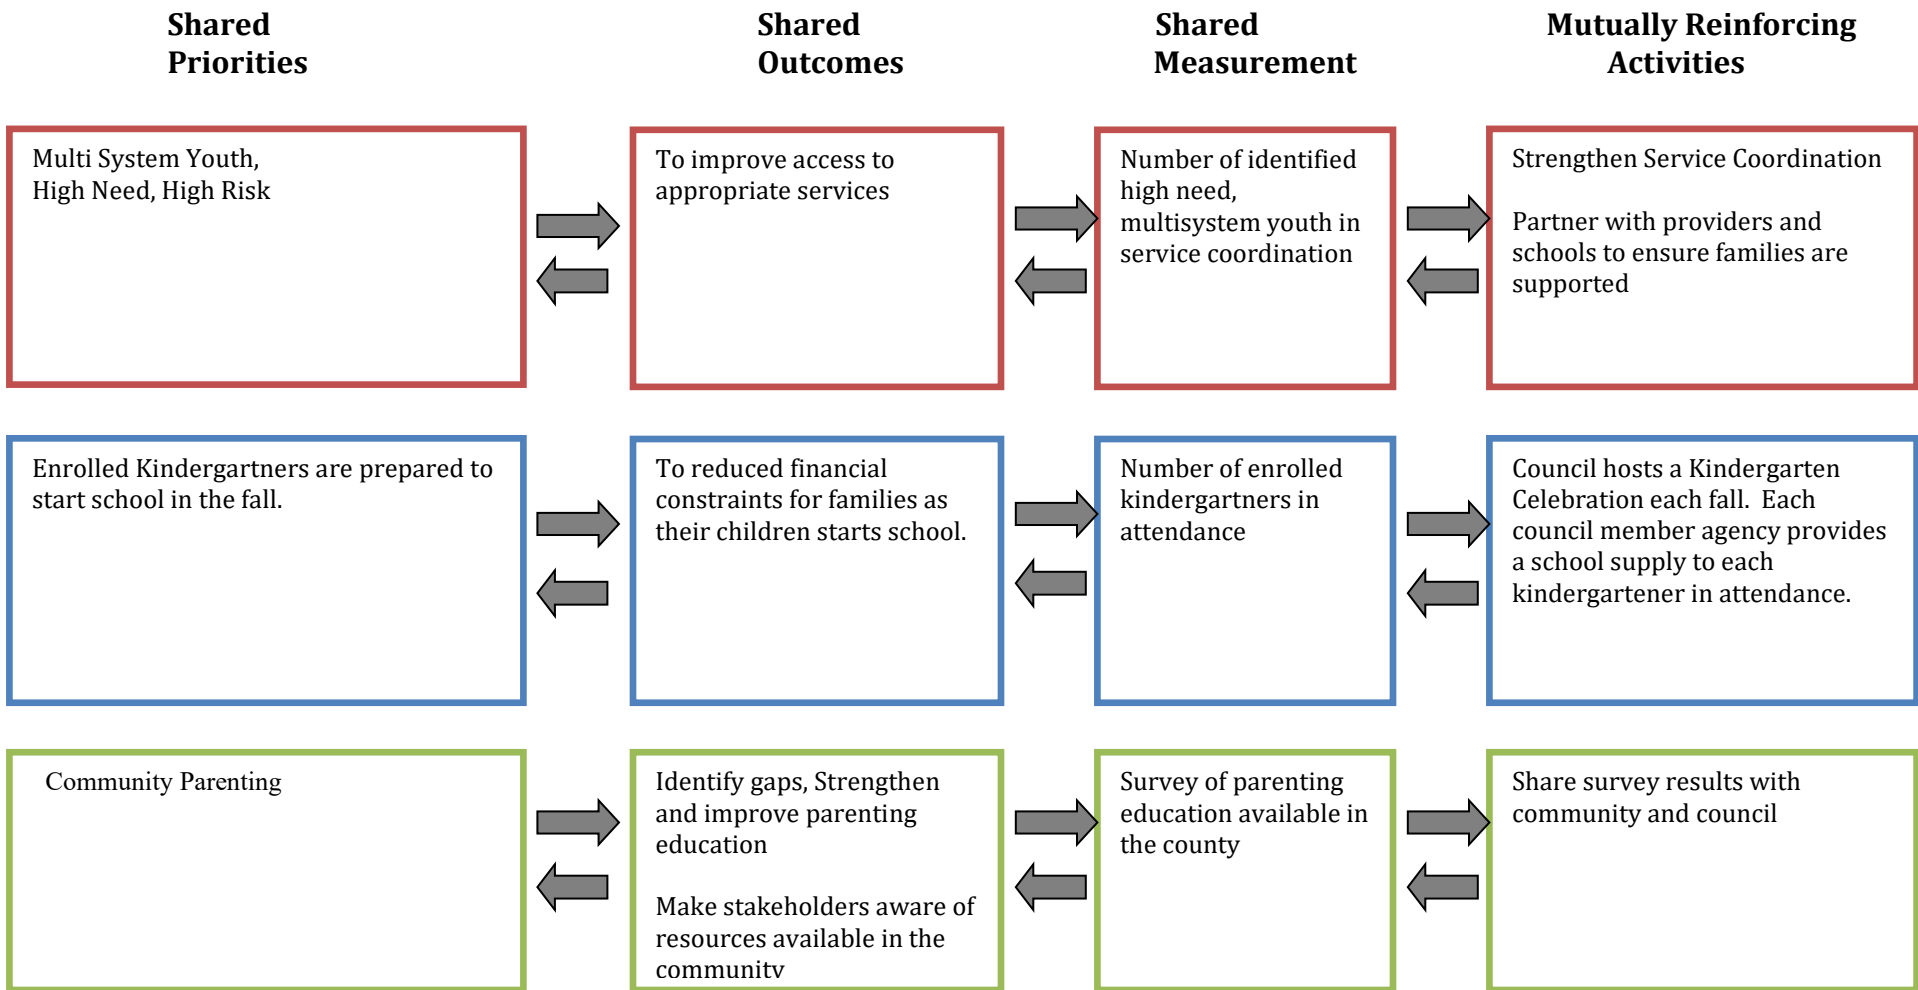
Shared Priorities

Shared Outcomes

Shared Measurement

Mutually Reinforcing Activities

Multi System Youth, High Need, High Risk

To improve access to appropriate services

Number of identified high need, multisystem youth in service coordination

Strengthen Service Coordination

Partner with providers and schools to ensure families are supported

Enrolled Kindergartners are prepared to start school in the fall.

To reduced financial constraints for families as their children starts school.

Number of enrolled kindergartners in attendance

Council hosts a Kindergarten Celebration each fall. Each council member agency provides a school supply to each kindergartener in attendance.

Community Parenting

Identify gaps, Strengthen and improve parenting education

Make stakeholders aware of resources available in the community

Survey of parenting education available in the county

Share survey results with community and council